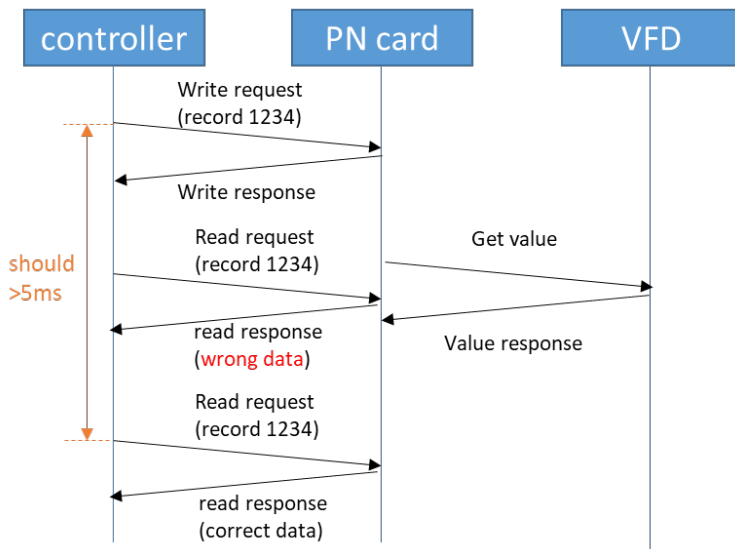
controller

PN card

VFD

Write request
(record 1234)

Write response

should
>5ms

Read request
(record 1234)

Get value

read response
(wrong data)

Value response

Read request
(record 1234)

read response
(correct data)